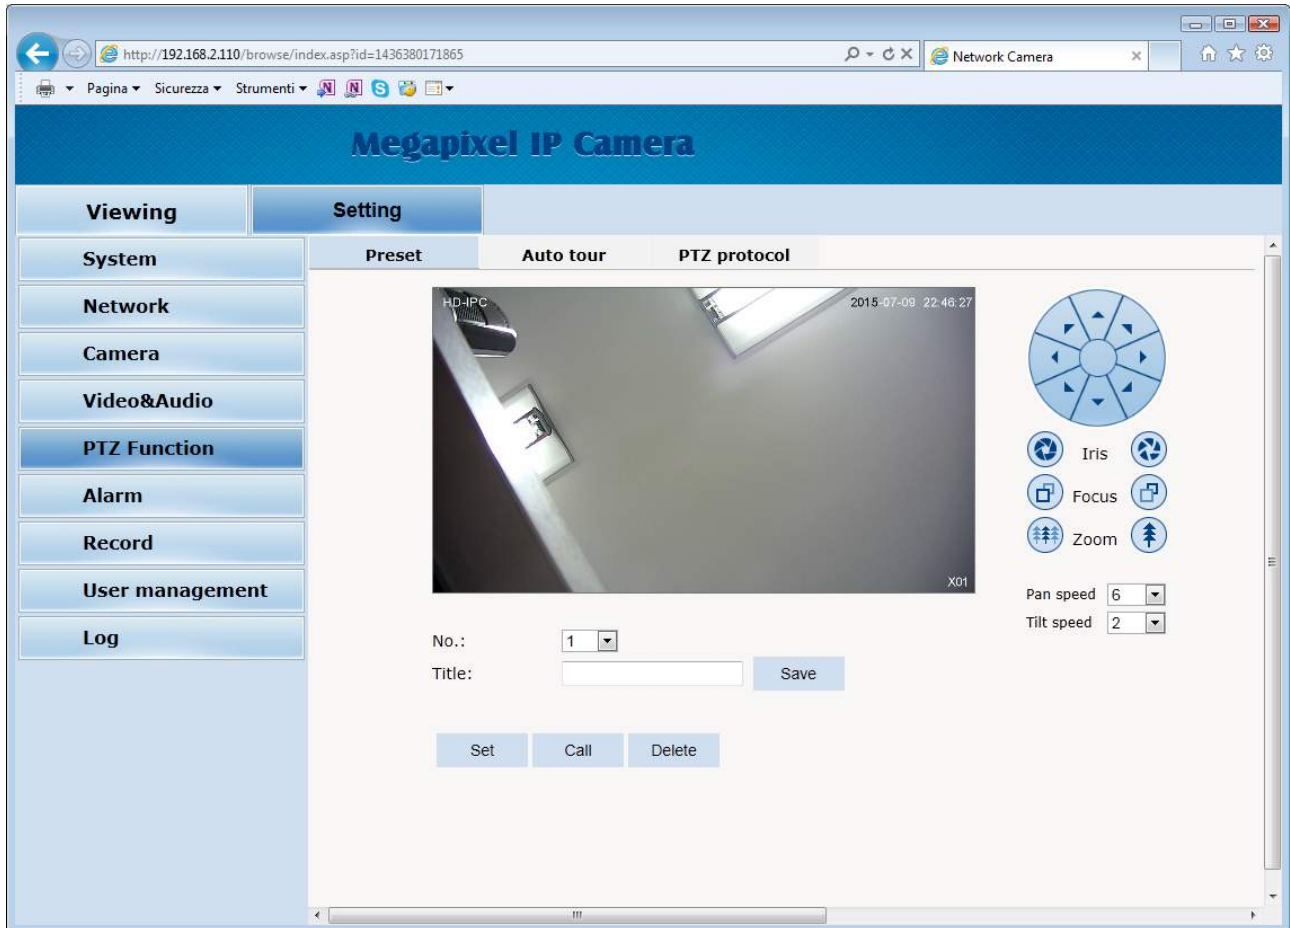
http://192.168.2.110/browse/index.asp?id=1436380171865

Network Camera

Pagina ▾ Sicurezza ▾ Strumenti ▾

Megapixel IP Camera

Viewing

Setting

System

Network

Camera

Video&Audio

PTZ Function

Alarm

Record

User management

Log

Preset

Auto tour

PTZ protocol

HD-IPC

2015-07-09 22:46:27

X01

Iris

Focus

Zoom

Pan speed 6

Tilt speed 2

No.: 1

Title:

Save

Set

Call

Delete